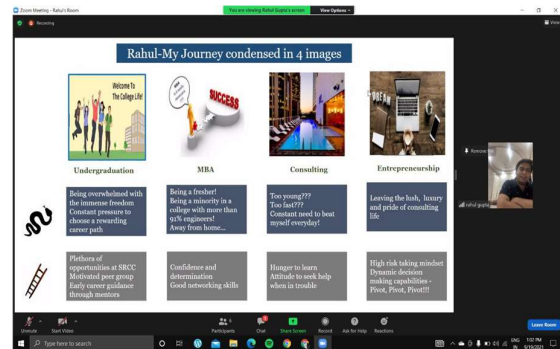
Zoom Meeting - Rahul's Room

Recording

You are viewing Rahul Gupta's screen

View Options

Rahul-My Journey condensed in 4 images

Welcome To The College Life!

SUCCESS

DREAM

Undergraduation

MBA

Consulting

Entrepreneurship

Being overwhelmed with the immense freedom
Constant pressure to choose a rewarding career path

Being a fresher!
Being a minority in a college with more than 91% engineers!
Away from home...

Too young???
Too fast???
Constant need to beat myself everyday!

Leaving the lush, luxury and pride of consulting life

Plethora of opportunities at SRCC
Motivated peer group
Early career guidance through mentors

Confidence and determination
Good networking skills

Hunger to learn
Attitude to seek help when in trouble

High risk taking mindset
Dynamic decision making capabilities - Pivot, Pivot, Pivot!!!

Rohan

rahul gupta

Unmute

Start Video

Participants

Chat

Share Screen

Record

Ask for Help

Reactions

Leave Room

Type here to search

1:07 PM
9/19/2021